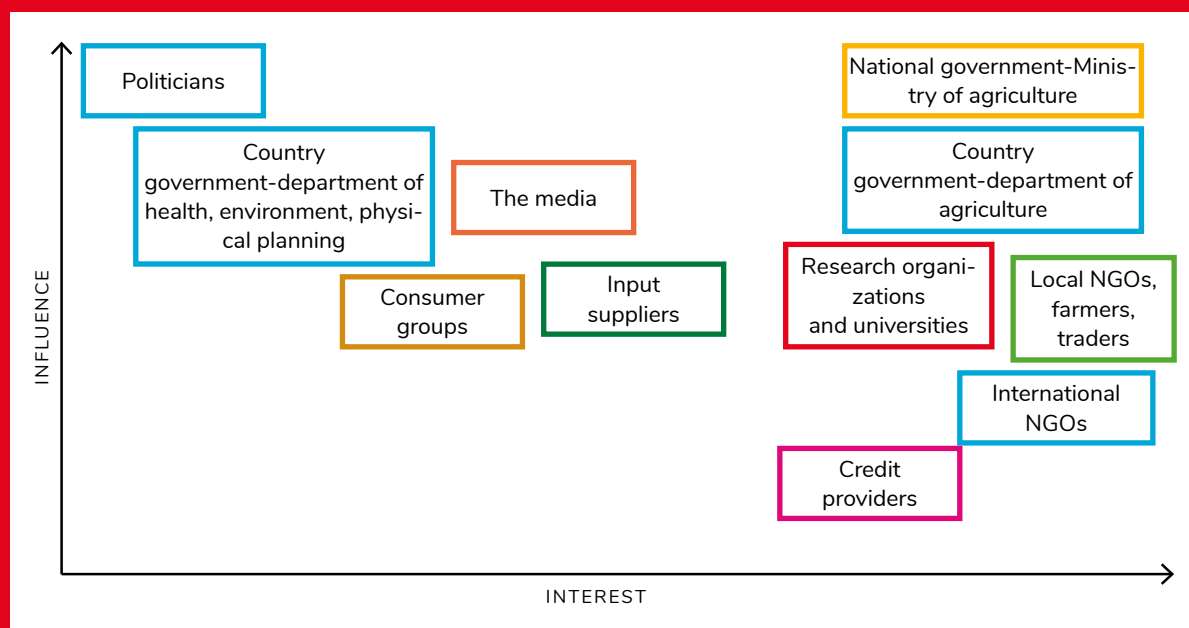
Politicians

National government-Ministry of agriculture

Country government-department of health, environment, physical planning

The media

Country government-department of agriculture

Consumer groups

Input suppliers

Research organizations and universities

Local NGOs, farmers, traders

International NGOs

Credit providers

INFLUENCE

INTEREST